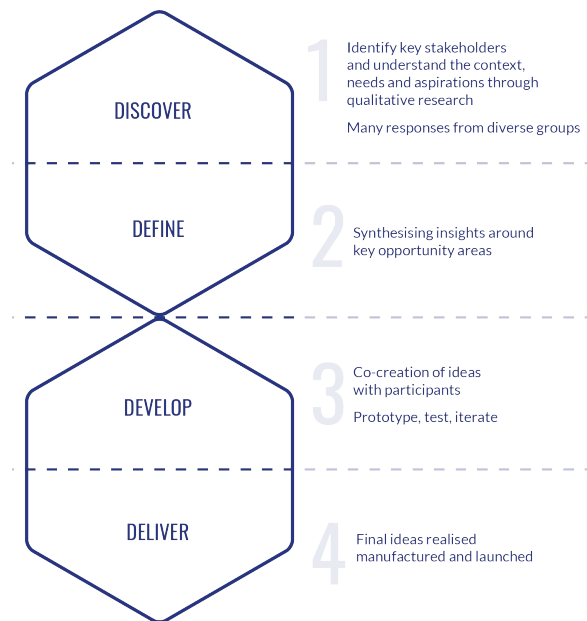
DISCOVER

1 Identify key stakeholders and understand the context, needs and aspirations through qualitative research

Many responses from diverse groups

DEFINE

2 Synthesising insights around key opportunity areas

DEVELOP

3 Co-creation of ideas with participants

Prototype, test, iterate

DELIVER

4 Final ideas realised manufactured and launched